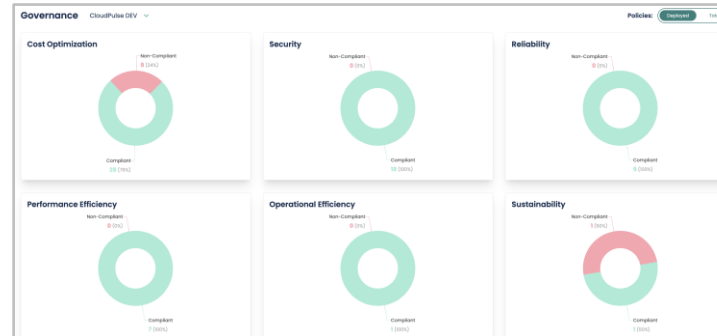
Governance CloudPulse DEV

Policies: Deployed To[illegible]

Cost Optimization

Non-Compliant
8 (24%)

Compliant
25 (76%)

Security

Non-Compliant
0 (0%)

Compliant
13 (100%)

Reliability

Non-Compliant
0 (0%)

Compliant
11 (100%)

Performance Efficiency

Non-Compliant
0 (0%)

Compliant
7 (100%)

Operational Efficiency

Non-Compliant
0 (0%)

Compliant
1 (100%)

Sustainability

Non-Compliant
1 (50%)

Compliant
1 (50%)